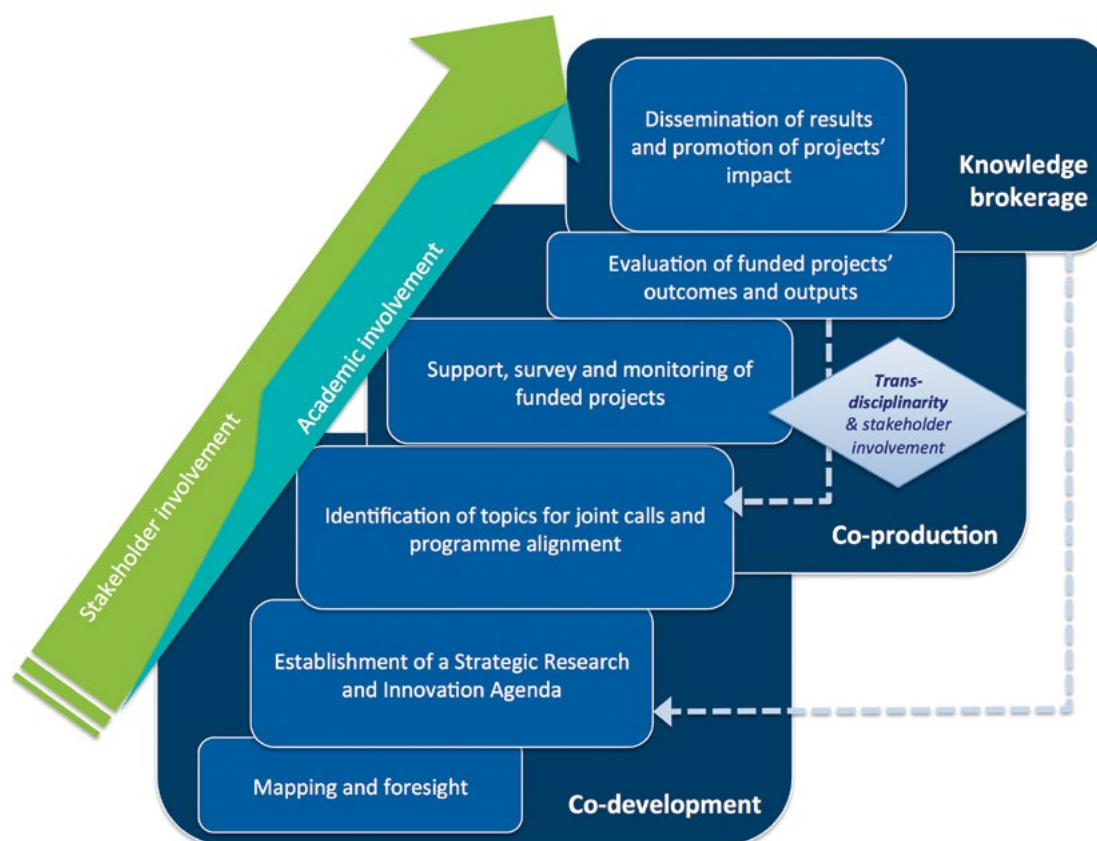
Stakeholder involvement

Academic involvement

Dissemination of results and promotion of projects' impact

Knowledge brokerage

Evaluation of funded projects' outcomes and outputs

Support, survey and monitoring of funded projects

Trans-disciplinarity & stakeholder involvement

Identification of topics for joint calls and programme alignment

Co-production

Establishment of a Strategic Research and Innovation Agenda

Mapping and foresight

Co-development